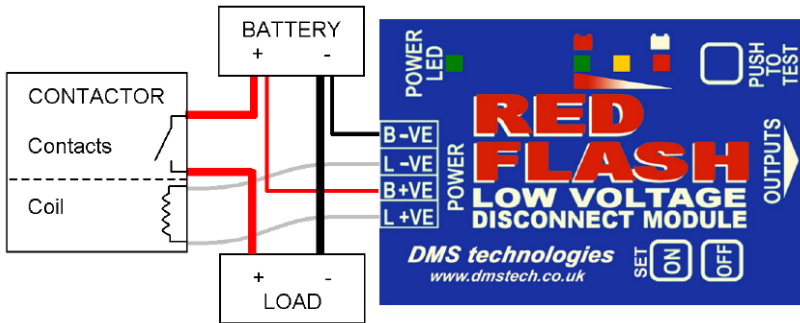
BATTERY
+ -

CONTACTOR

Contacts

Coil

+ -
LOAD

B -VE
L -VE
B +VE
L +VE

POWER LED

POWER

PUSH TO TEST

RED FLASH
LOW VOLTAGE
DISCONNECT MODULE

OUTPUTS

DMS technologies
www.dmstech.co.uk

SET
ON
OFF